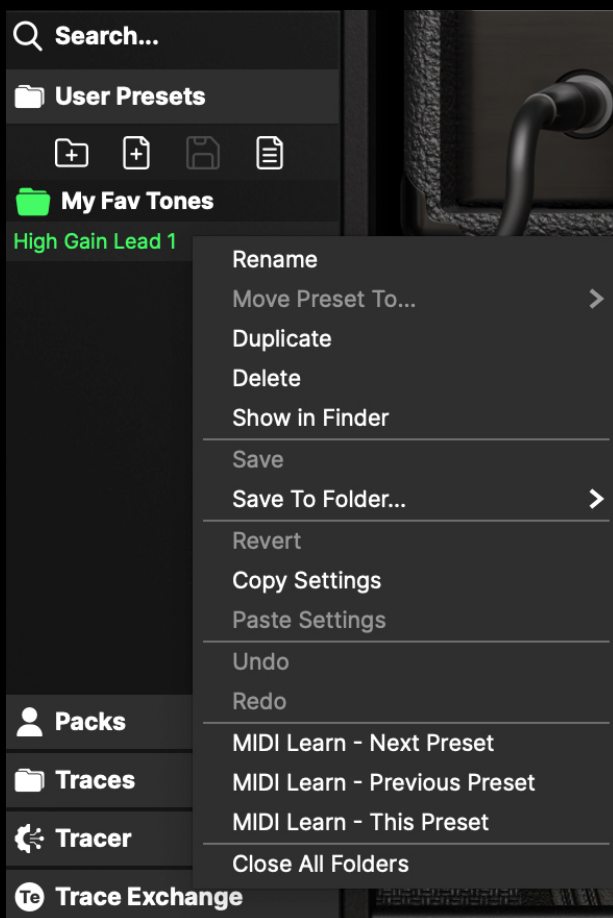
Search...

User Presets

My Fav Tones

High Gain Lead 1

Rename
Move Preset To...
Duplicate
Delete
Show in Finder
Save
Save To Folder...
Revert
Copy Settings
Paste Settings
Undo
Redo
MIDI Learn - Next Preset
MIDI Learn - Previous Preset
MIDI Learn - This Preset
Close All Folders

Packs

Traces

Tracer

Te Trace Exchange